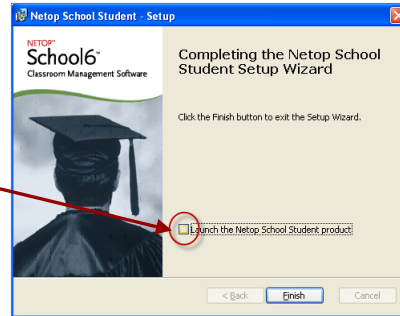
Netop School Student - Setup

NETOP™
School6™
Classroom Management Software

Completing the Netop School Student Setup Wizard

Click the Finish button to exit the Setup Wizard.

Launch the Netop School Student product

< Back
Finish
Cancel